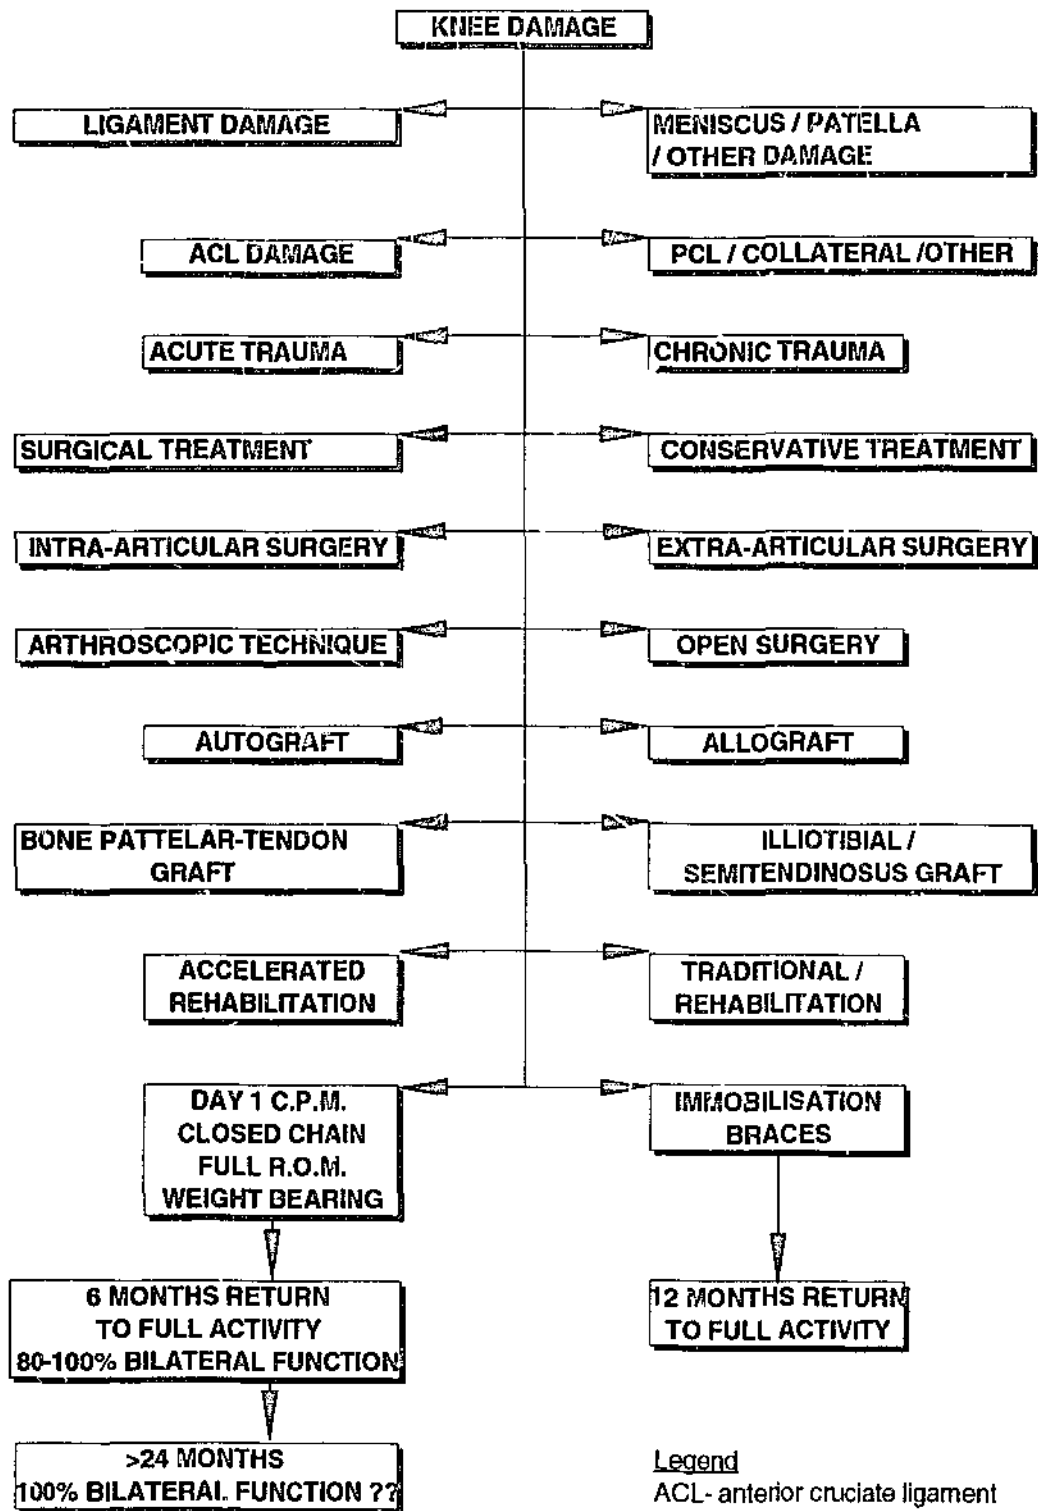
KNEE DAMAGE

LIGAMENT DAMAGE

MENISCUS / PATELLA / OTHER DAMAGE

ACL DAMAGE

PCL / COLLATERAL /OTHER

ACUTE TRAUMA

CHRONIC TRAUMA

SURGICAL TREATMENT

CONSERVATIVE TREATMENT

INTRA-ARTICULAR SURGERY

EXTRA-ARTICULAR SURGERY

ARTHROSCOPIC TECHNIQUE

OPEN SURGERY

AUTOGRAFT

ALLOGRAFT

BONE PATTELAR-TENDON GRAFT

ILLIOTIBIAL / SEMITENDINOSUS GRAFT

ACCELERATED REHABILITATION

TRADITIONAL / REHABILITATION

DAY 1 C.P.M. CLOSED CHAIN FULL R.O.M. WEIGHT BEARING

IMMOBILISATION BRACES

6 MONTHS RETURN TO FULL ACTIVITY 80-100% BILATERAL FUNCTION

12 MONTHS RETURN TO FULL ACTIVITY

>24 MONTHS 100% BILATERAL FUNCTION ??

Legend
ACL- anterior cruciate ligament